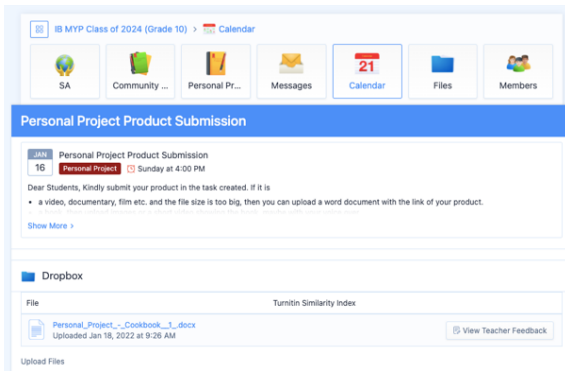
IB MYP Class of 2024 (Grade 10) > 21 Calendar

SA

Community ...

Personal Pr...

Messages

21

Calendar

Files

Members

Personal Project Product Submission

JAN 16

Personal Project Product Submission

Personal Project

Sunday at 4:00 PM

Dear Students, Kindly submit your product in the task created. If it is

• a video, documentary, film etc. and the file size is too big, then you can upload a word document with the link of your product.

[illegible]

Show More >

Dropbox

File

Turnitin Similarity Index

Personal_Project_-_Cookbook__1_.docx
Uploaded Jan 18, 2022 at 9:26 AM

View Teacher Feedback

Upload Files